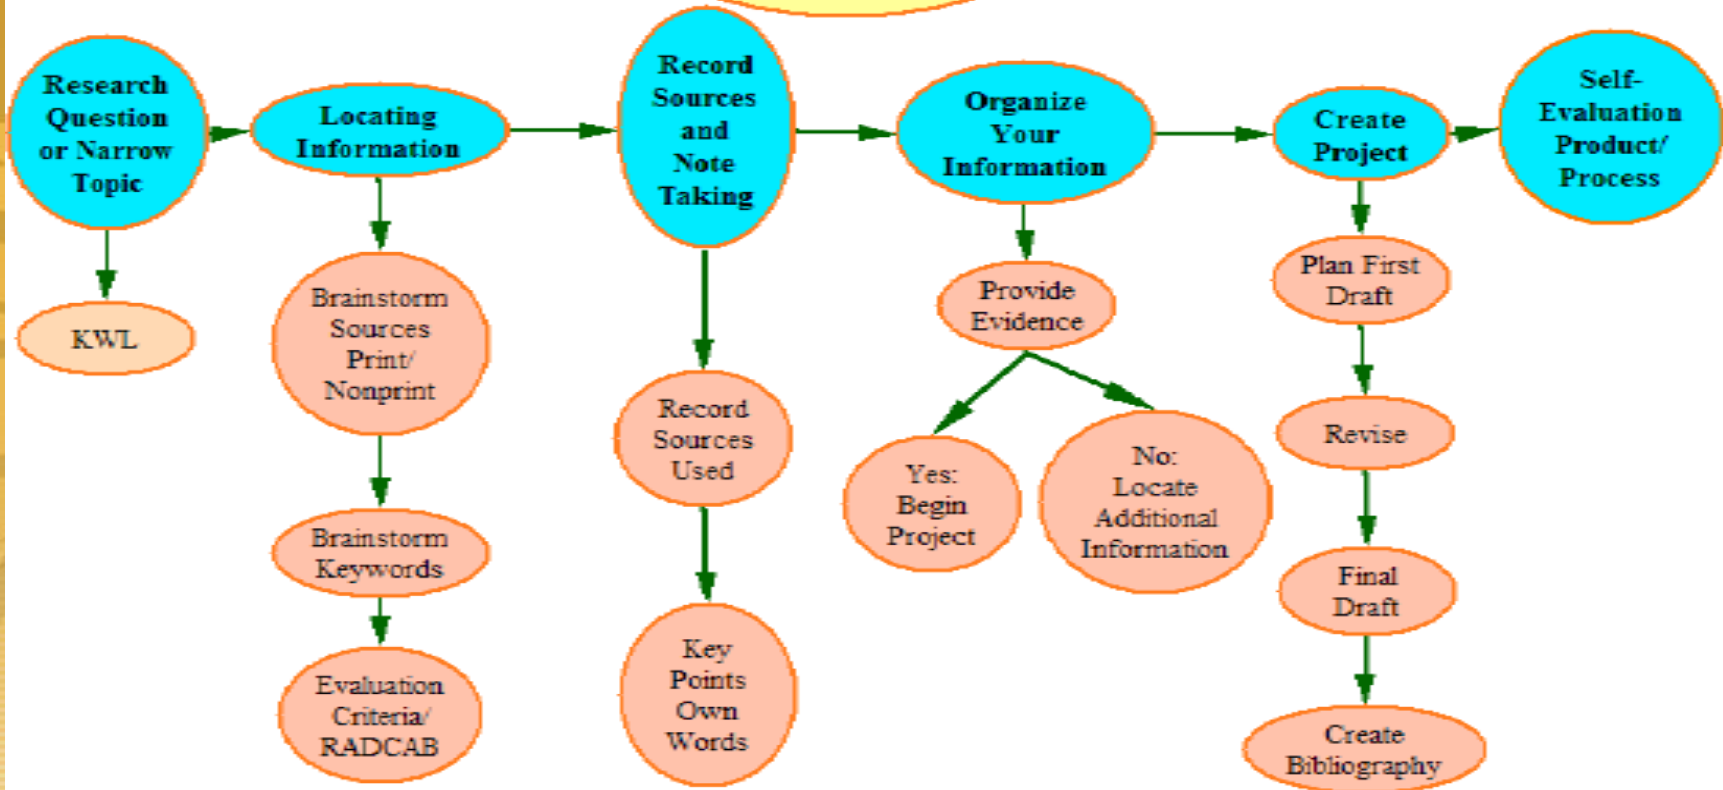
Research Question or Narrow Topic

KWL

Locating Information

Brainstorm Sources Print/ Nonprint

Brainstorm Keywords

Evaluation Criteria/ RADCAB

Record Sources and Note Taking

Record Sources Used

Key Points Own Words

Organize Your Information

Provide Evidence

Yes: Begin Project

No: Locate Additional Information

Create Project

Plan First Draft

Revise

Final Draft

Create Bibliography

Self-Evaluation Product/ Process